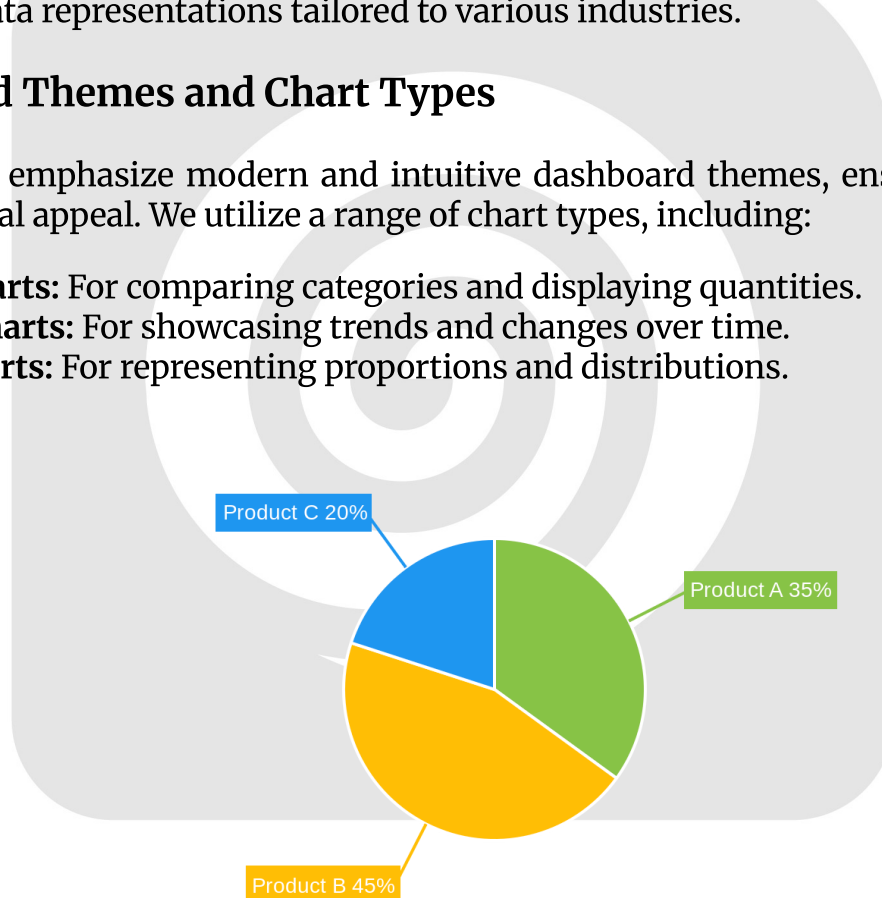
ata representations tailored to various industries.

d Themes and Chart Types

emphasize modern and intuitive dashboard themes, en al appeal. We utilize a range of chart types, including:

arts: For comparing categories and displaying quantities.
harts: For showcasing trends and changes over time.
rts: For representing proportions and distributions.

Product C 20%
Product A 35%
Product B 45%